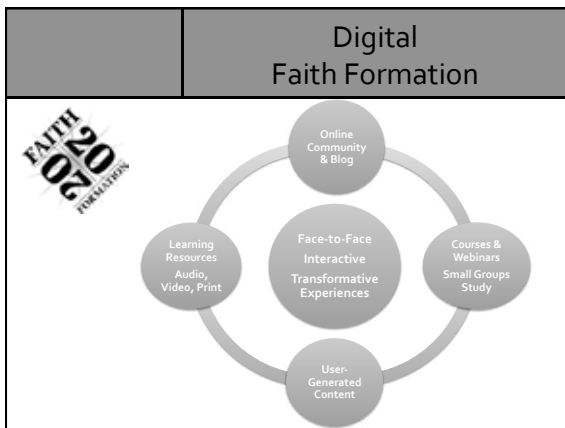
Digital
Faith Formation

FAITH 2020 FORMATION

Online Community & Blog

Learning Resources Audio, Video, Print

Face-to-Face Interactive Transformative Experiences

Courses & Webinars Small Groups Study

User-Generated Content